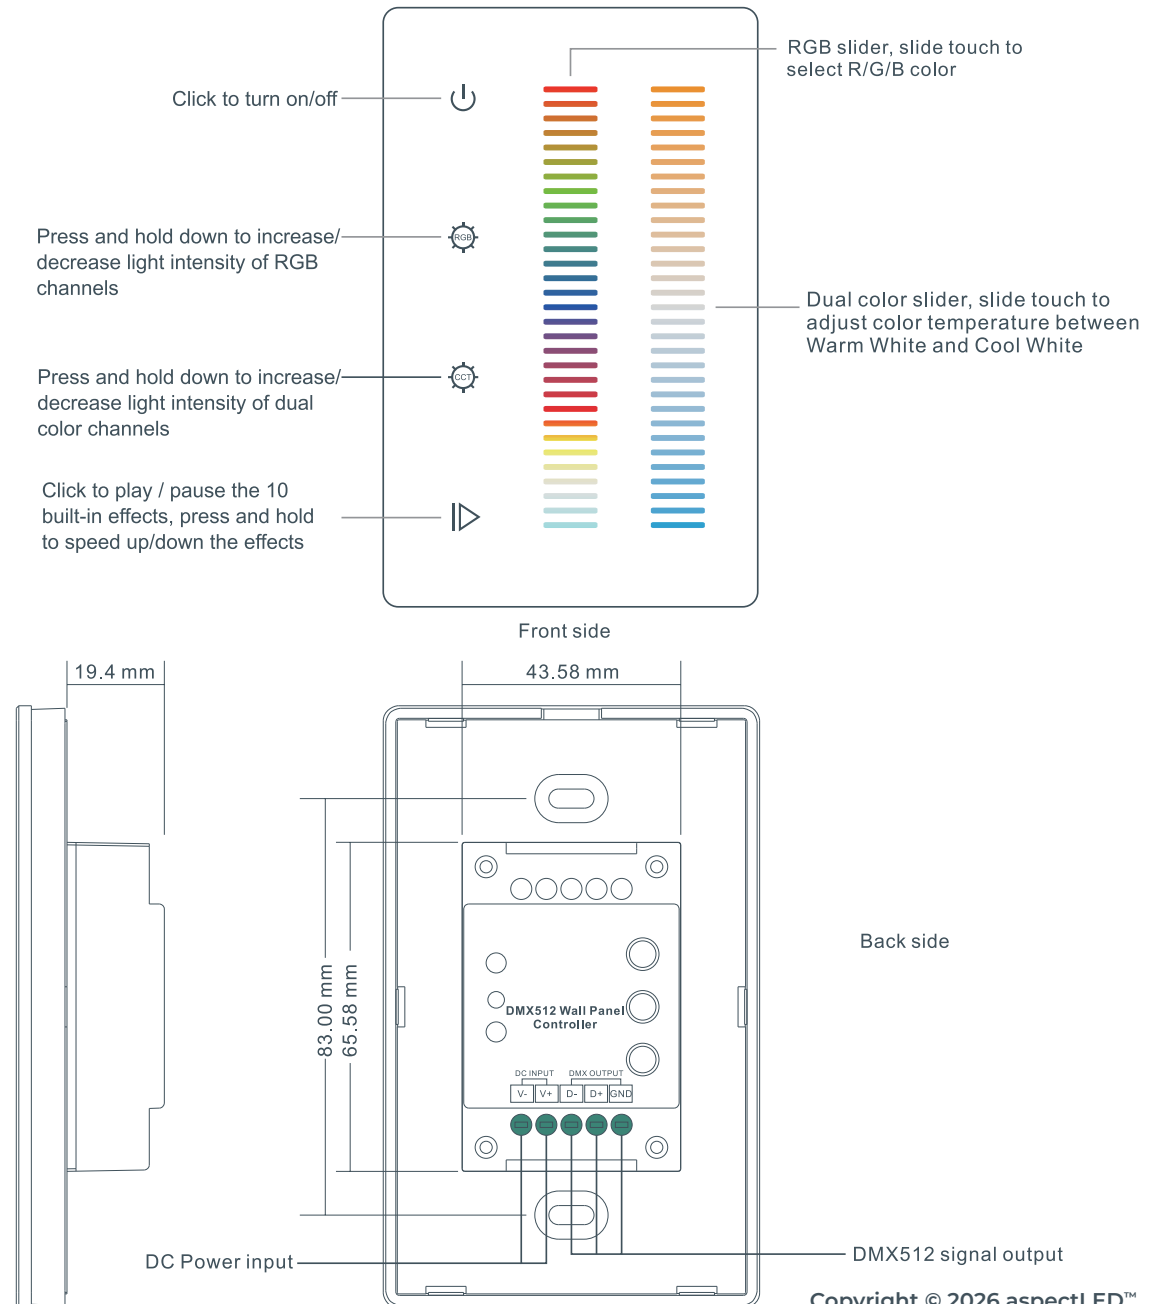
RGB slider, slide touch to select R/G/B color

Click to turn on/off

Press and hold down to increase/ decrease light intensity of RGB channels

RGB

Dual color slider, slide touch to adjust color temperature between Warm White and Cool White

Press and hold down to increase/ decrease light intensity of dual color channels

CCT

Click to play / pause the 10 built-in effects, press and hold to speed up/down the effects

Front side

19.4 mm

43.58 mm

83.00 mm

65.58 mm

DMX512 Wall Panel Controller

DC INPUT

DMX OUTPUT

V-

V+

D-

D+

GND

Back side

DC Power input

DMX512 signal output

Copyright © 2026 aspectLED™